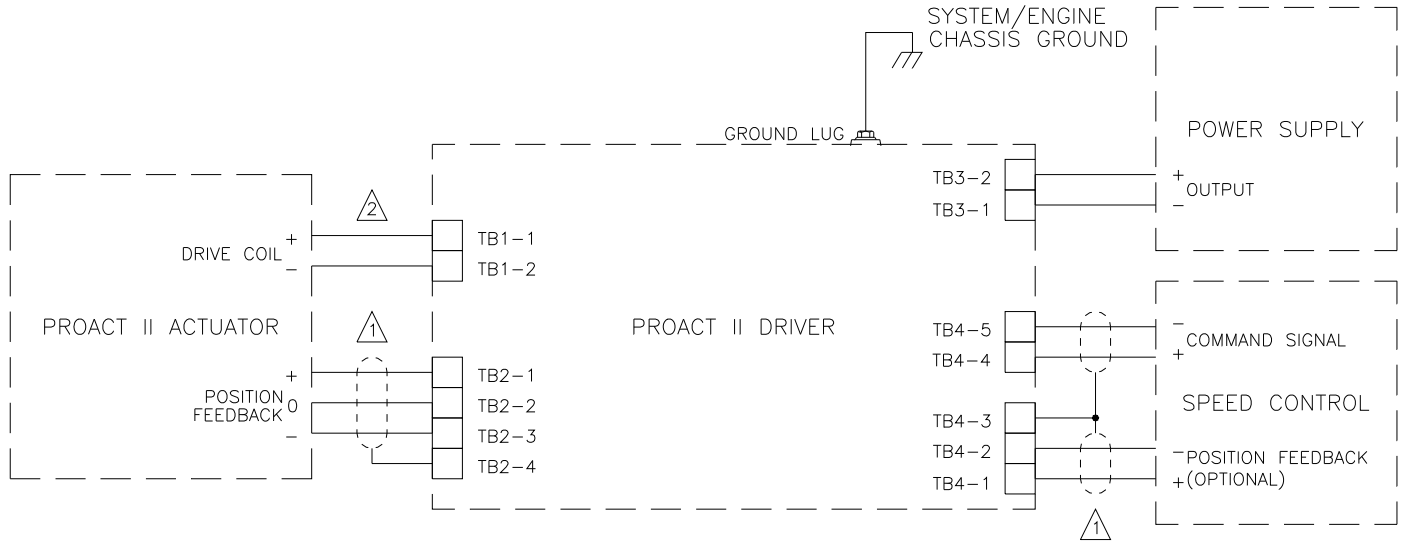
SYSTEM/ENGINE
CHASSIS GROUND

POWER SUPPLY

GROUND LUG

TB3–2
TB3–1

+ OUTPUT
–

2

DRIVE COIL +
–

TB1–1
TB1–2

PROACT II ACTUATOR

1

PROACT II DRIVER

TB4–5
TB4–4

– COMMAND SIGNAL
+

+
POSITION FEEDBACK 0
–

TB2–1
TB2–2
TB2–3
TB2–4

SPEED CONTROL

TB4–3
TB4–2
TB4–1

– POSITION FEEDBACK
+ (OPTIONAL)

1